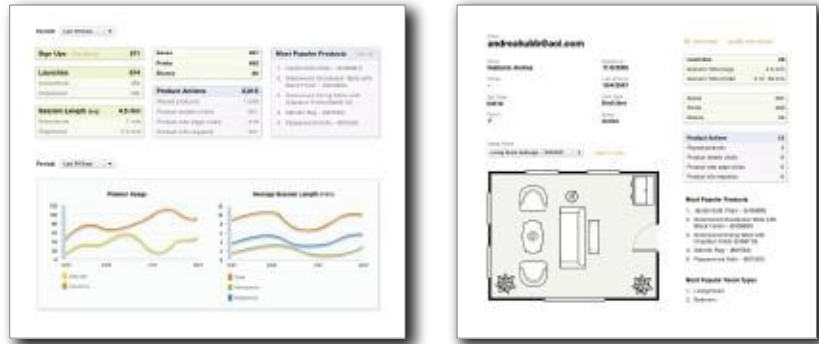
Sign Ups 371

Launches 514

Session Length 4.5 min

Product Actions 4,515

Most Popular Products

Period Last 30 Days

Platform Usage

Average Session Length

andreakubb@aol.com

Product Actions

Most Popular Products

Most Popular Room Types